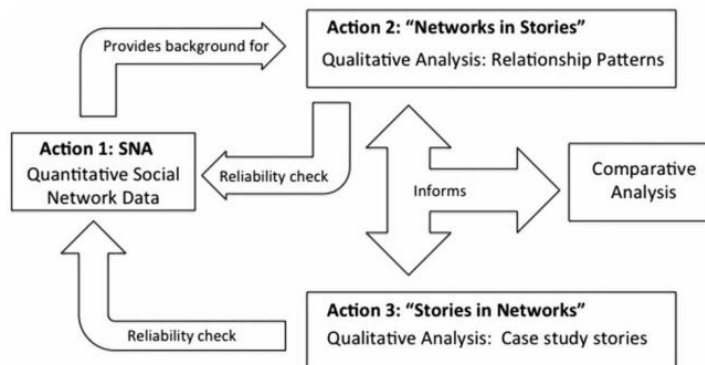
Provides background for

Action 2: "Networks in Stories"
Qualitative Analysis: Relationship Patterns

Action 1: SNA
Quantitative Social Network Data

Reliability check

Informs

Comparative Analysis

Reliability check

Action 3: "Stories in Networks"
Qualitative Analysis: Case study stories